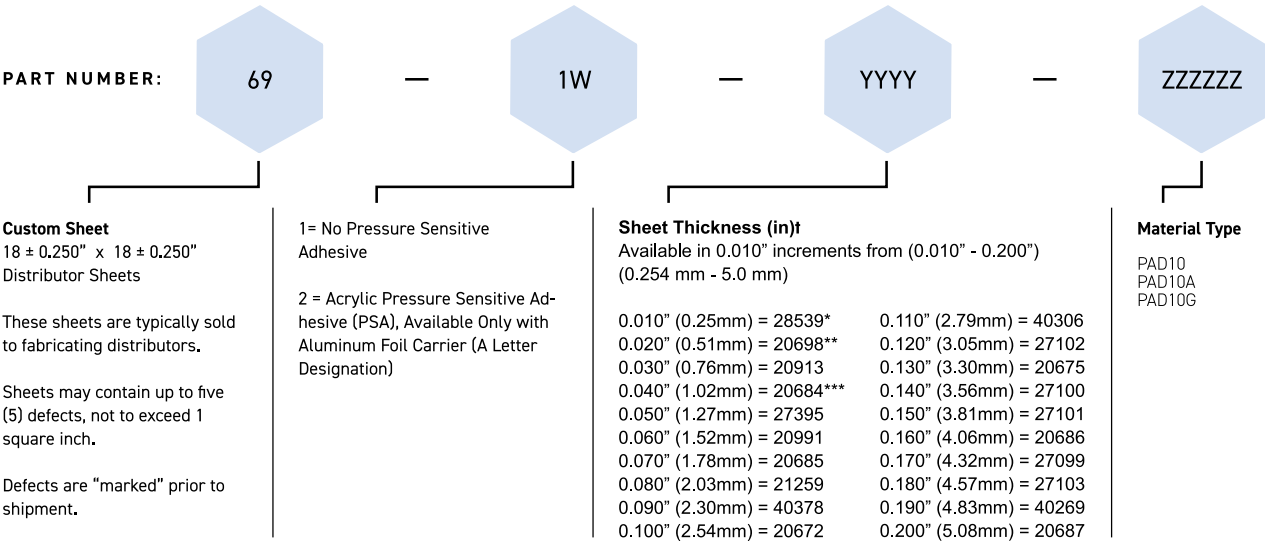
PART NUMBER: 69 — 1W — YYYY — ZZZZZZ

**Custom Sheet**
18 ± 0.250" x 18 ± 0.250"
Distributor Sheets

These sheets are typically sold to fabricating distributors.

Sheets may contain up to five (5) defects, not to exceed 1 square inch.

Defects are "marked" prior to shipment.

1= No Pressure Sensitive Adhesive

2 = Acrylic Pressure Sensitive Adhesive (PSA), Available Only with Aluminum Foil Carrier (A Letter Designation)

**Sheet Thickness (in)†**
Available in 0.010" increments from (0.010" - 0.200")
(0.254 mm - 5.0 mm)

0.010" (0.25mm) = 28539*
0.020" (0.51mm) = 20698**
0.030" (0.76mm) = 20913
0.040" (1.02mm) = 20684***
0.050" (1.27mm) = 27395
0.060" (1.52mm) = 20991
0.070" (1.78mm) = 20685
0.080" (2.03mm) = 21259
0.090" (2.30mm) = 40378
0.100" (2.54mm) = 20672

0.110" (2.79mm) = 40306
0.120" (3.05mm) = 27102
0.130" (3.30mm) = 20675
0.140" (3.56mm) = 27100
0.150" (3.81mm) = 27101
0.160" (4.06mm) = 20686
0.170" (4.32mm) = 27099
0.180" (4.57mm) = 27103
0.190" (4.83mm) = 40269
0.200" (5.08mm) = 20687

**Material Type**

PAD10
PAD10A
PAD10G